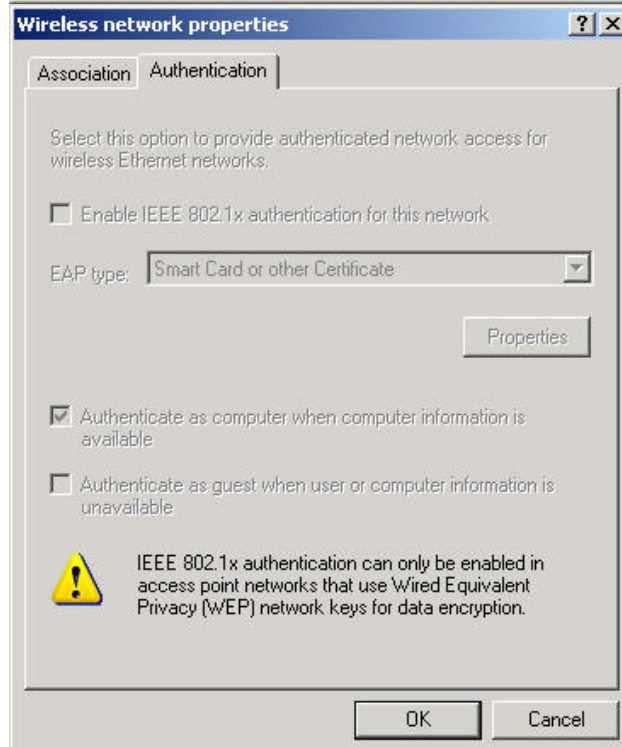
Wireless network properties

?

X

Association

Authentication

Select this option to provide authenticated network access for wireless Ethernet networks.

Enable IEEE 802.1x authentication for this network

EAP type: Smart Card or other Certificate

Properties

Authenticate as computer when computer information is available

Authenticate as guest when user or computer information is unavailable

IEEE 802.1x authentication can only be enabled in access point networks that use Wired Equivalent Privacy (WEP) network keys for data encryption.

OK

Cancel